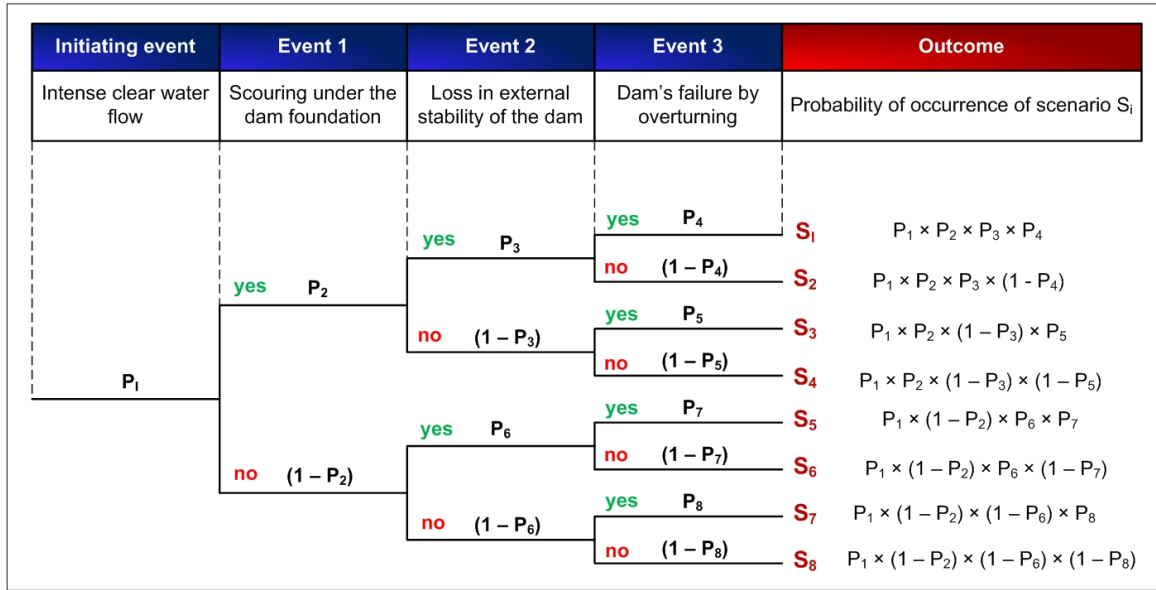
| Initiating event | Event 1 | Event 2 | Event 3 | Outcome |
|---|---|---|---|---|
| Intense clear water flow | Scouring under the dam foundation | Loss in external stability of the dam | Dam's failure by overturning | Probability of occurrence of scenario $S_i$ |

$P_I$

yes $P_2$

yes $P_3$

yes $P_4$ $S_I$ $P_1 \times P_2 \times P_3 \times P_4$

no $(1 - P_4)$ $S_2$ $P_1 \times P_2 \times P_3 \times (1 - P_4)$

no $(1 - P_3)$

yes $P_5$ $S_3$ $P_1 \times P_2 \times (1 - P_3) \times P_5$

no $(1 - P_5)$ $S_4$ $P_1 \times P_2 \times (1 - P_3) \times (1 - P_5)$

no $(1 - P_2)$

yes $P_6$

yes $P_7$ $S_5$ $P_1 \times (1 - P_2) \times P_6 \times P_7$

no $(1 - P_7)$ $S_6$ $P_1 \times (1 - P_2) \times P_6 \times (1 - P_7)$

no $(1 - P_6)$

yes $P_8$ $S_7$ $P_1 \times (1 - P_2) \times (1 - P_6) \times P_8$

no $(1 - P_8)$ $S_8$ $P_1 \times (1 - P_2) \times (1 - P_6) \times (1 - P_8)$